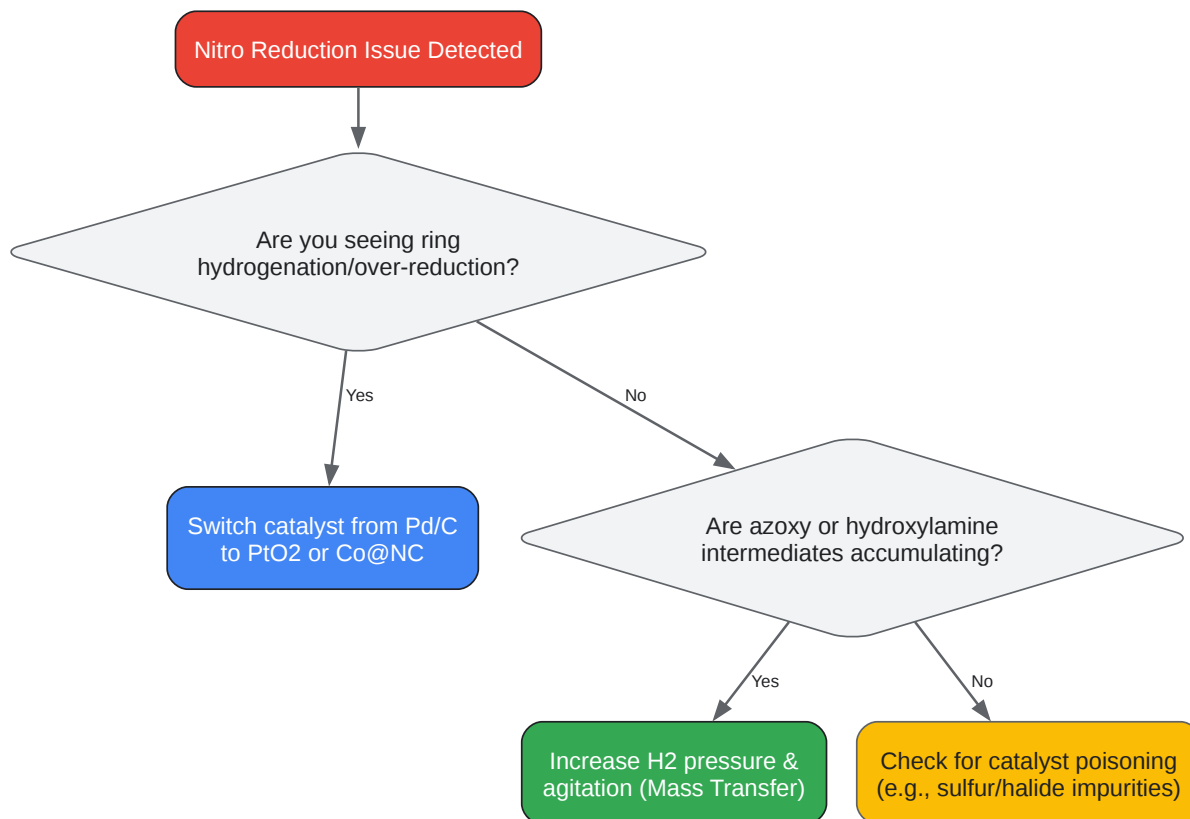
Nitro Reduction Issue Detected

Are you seeing ring hydrogenation/over-reduction?

Yes

No

Switch catalyst from Pd/C to PtO2 or Co@NC

Are azoxy or hydroxylamine intermediates accumulating?

Yes

No

Increase H2 pressure & agitation (Mass Transfer)

Check for catalyst poisoning (e.g., sulfur/halide impurities)